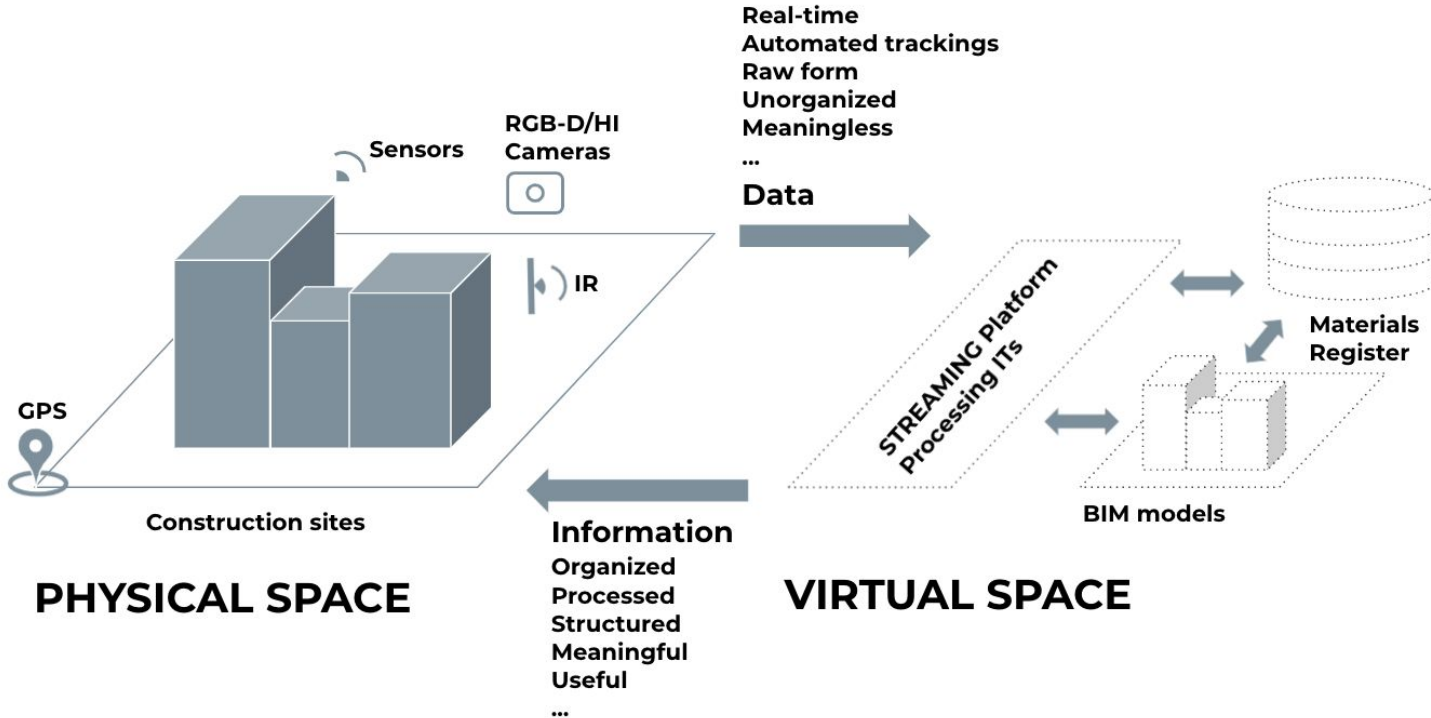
Sensors

RGB-D/HI
Cameras

IR

GPS

Construction sites

PHYSICAL SPACE

Real-time
Automated trackings
Raw form
Unorganized
Meaningless
...
Data

STREAMING Platform
Processing ITs

Materials
Register

BIM models

Information
Organized
Processed
Structured
Meaningful
Useful
...

VIRTUAL SPACE